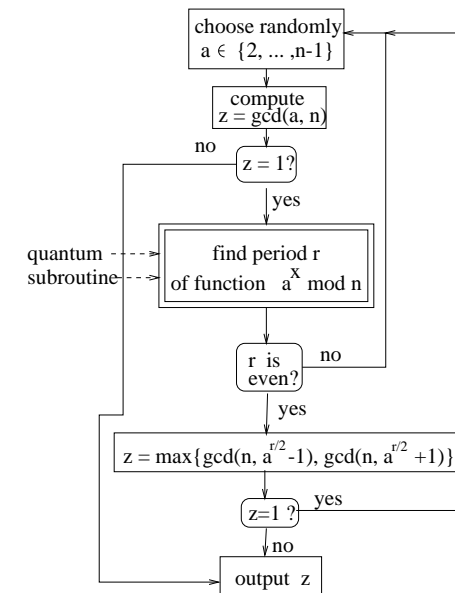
choose randomly
$a \in \{2, ..., n-1\}$

compute
$z = \gcd(a, n)$

no

$z = 1?$

yes

quantum
subroutine

find period r
of function $a^x \bmod n$

r is even?

no

yes

$z = \max\{\gcd(n, a^{r/2}-1), \gcd(n, a^{r/2}+1)\}$

$z=1$ ?

yes

no

output z